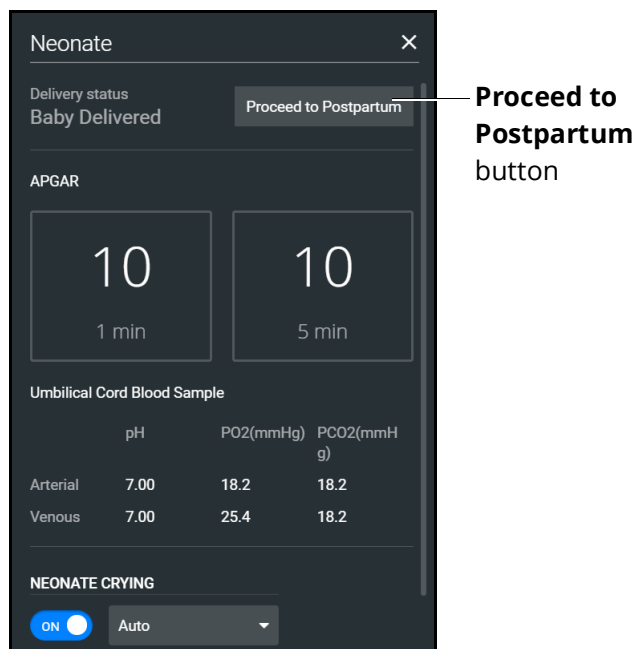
Neonate ×

Delivery status
Baby Delivered

Proceed to Postpartum

**Proceed to Postpartum** button

APGAR

10
1 min

10
5 min

Umbilical Cord Blood Sample

| | pH | PO2(mmHg) | PCO2(mmHg) |
|---|---|---|---|
| Arterial | 7.00 | 18.2 | 18.2 |
| Venous | 7.00 | 25.4 | 18.2 |

NEONATE CRYING

ON

Auto